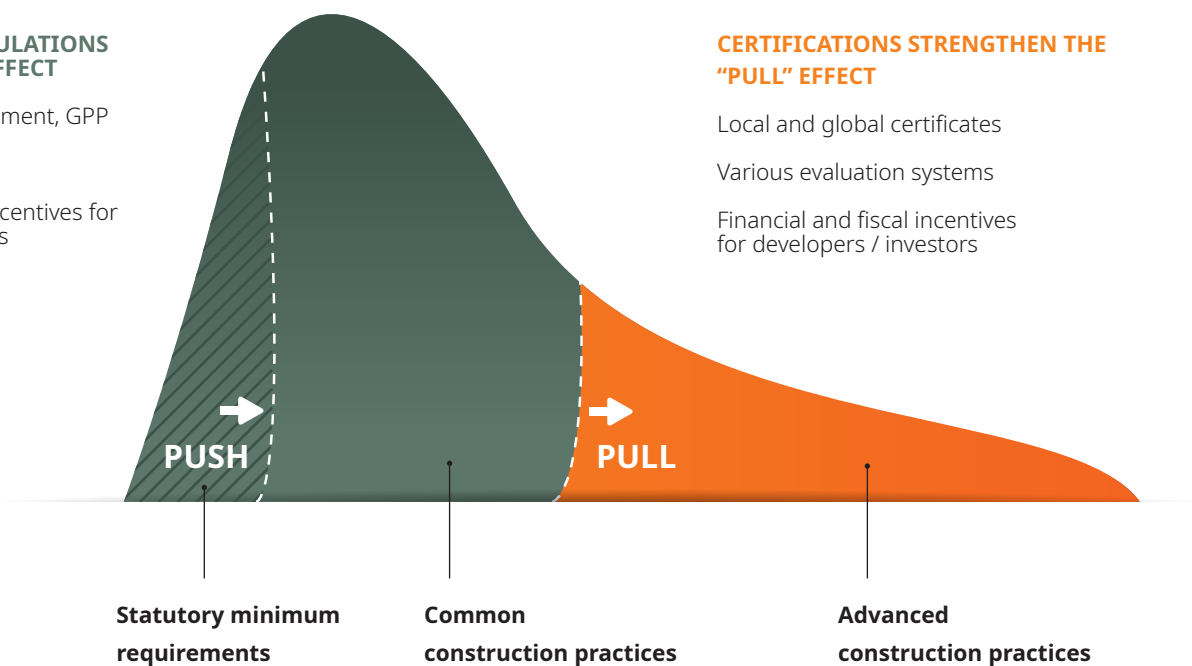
ULATIONS
FFECT

ment, GPP

centives for
s

CERTIFICATIONS STRENGTHEN THE "PULL" EFFECT

Local and global certificates

Various evaluation systems

Financial and fiscal incentives for developers / investors

PUSH

PULL

Statutory minimum requirements

Common construction practices

Advanced construction practices